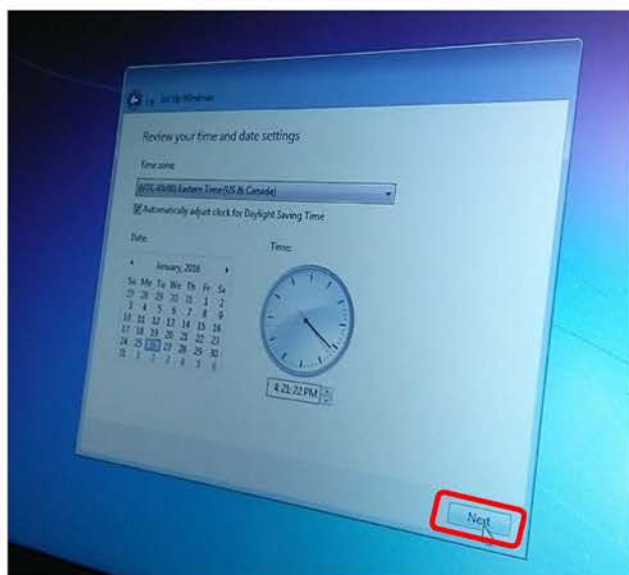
Set Up Windows

Review your time and date settings

Time zone:

(UTC-05:00) Eastern Time (US & Canada)

Automatically adjust clock for Daylight Saving Time

Date:

January, 2016

| Su | Mo | Tu | We | Th | Fr | Sa |
|---|---|---|---|---|---|---|
| 27 | 28 | 29 | 30 | 31 | 1 | 2 |
| 3 | 4 | 5 | 6 | 7 | 8 | 9 |
| 10 | 11 | 12 | 13 | 14 | 15 | 16 |
| 17 | 18 | 19 | 20 | 21 | 22 | 23 |
| 24 | 25 | 26 | 27 | 28 | 29 | 30 |
| 31 | 1 | 2 | 3 | 4 | 5 | 6 |

Time:

4:21:22 PM

Next